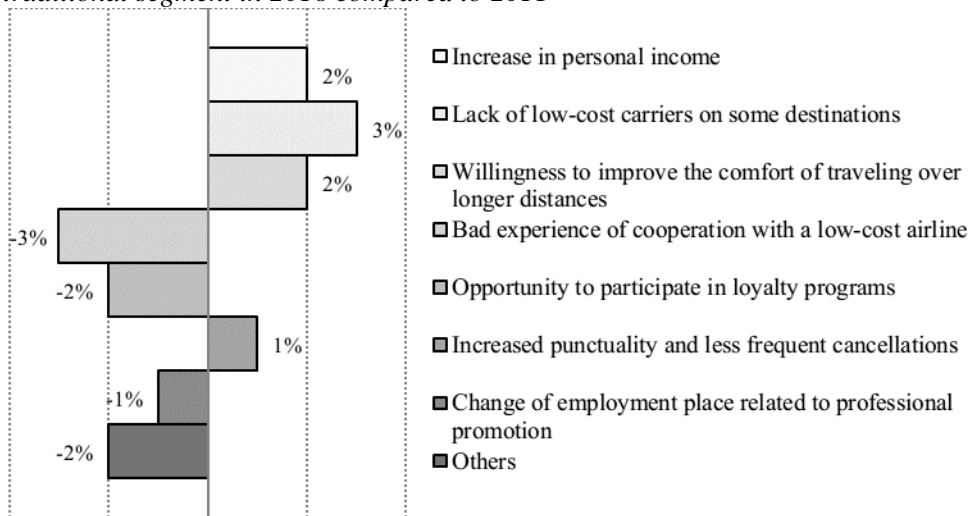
traditional segment in 2018 compared to 2011

2%
3%
2%
-3%
-2%
1%
-1%
-2%

□ Increase in personal income
□ Lack of low-cost carriers on some destinations
□ Willingness to improve the comfort of traveling over longer distances
□ Bad experience of cooperation with a low-cost airline
□ Opportunity to participate in loyalty programs
□ Increased punctuality and less frequent cancellations
□ Change of employment place related to professional promotion
□ Others